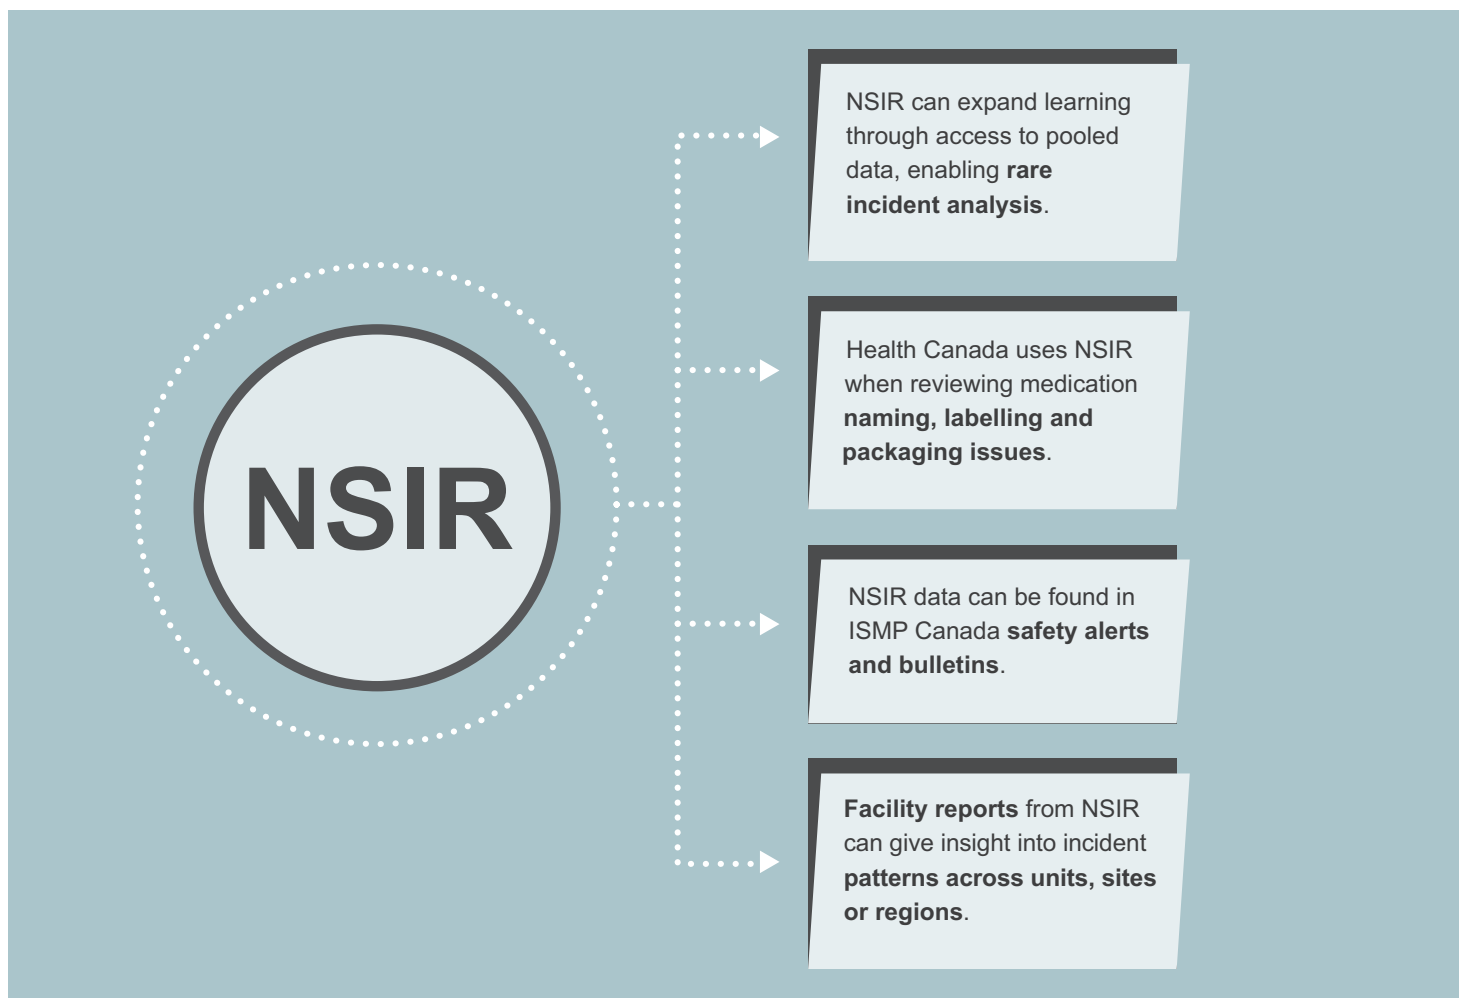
NSIR

NSIR can expand learning through access to pooled data, enabling rare incident analysis.

Health Canada uses NSIR when reviewing medication naming, labelling and packaging issues.

NSIR data can be found in ISMP Canada safety alerts and bulletins.

Facility reports from NSIR can give insight into incident patterns across units, sites or regions.